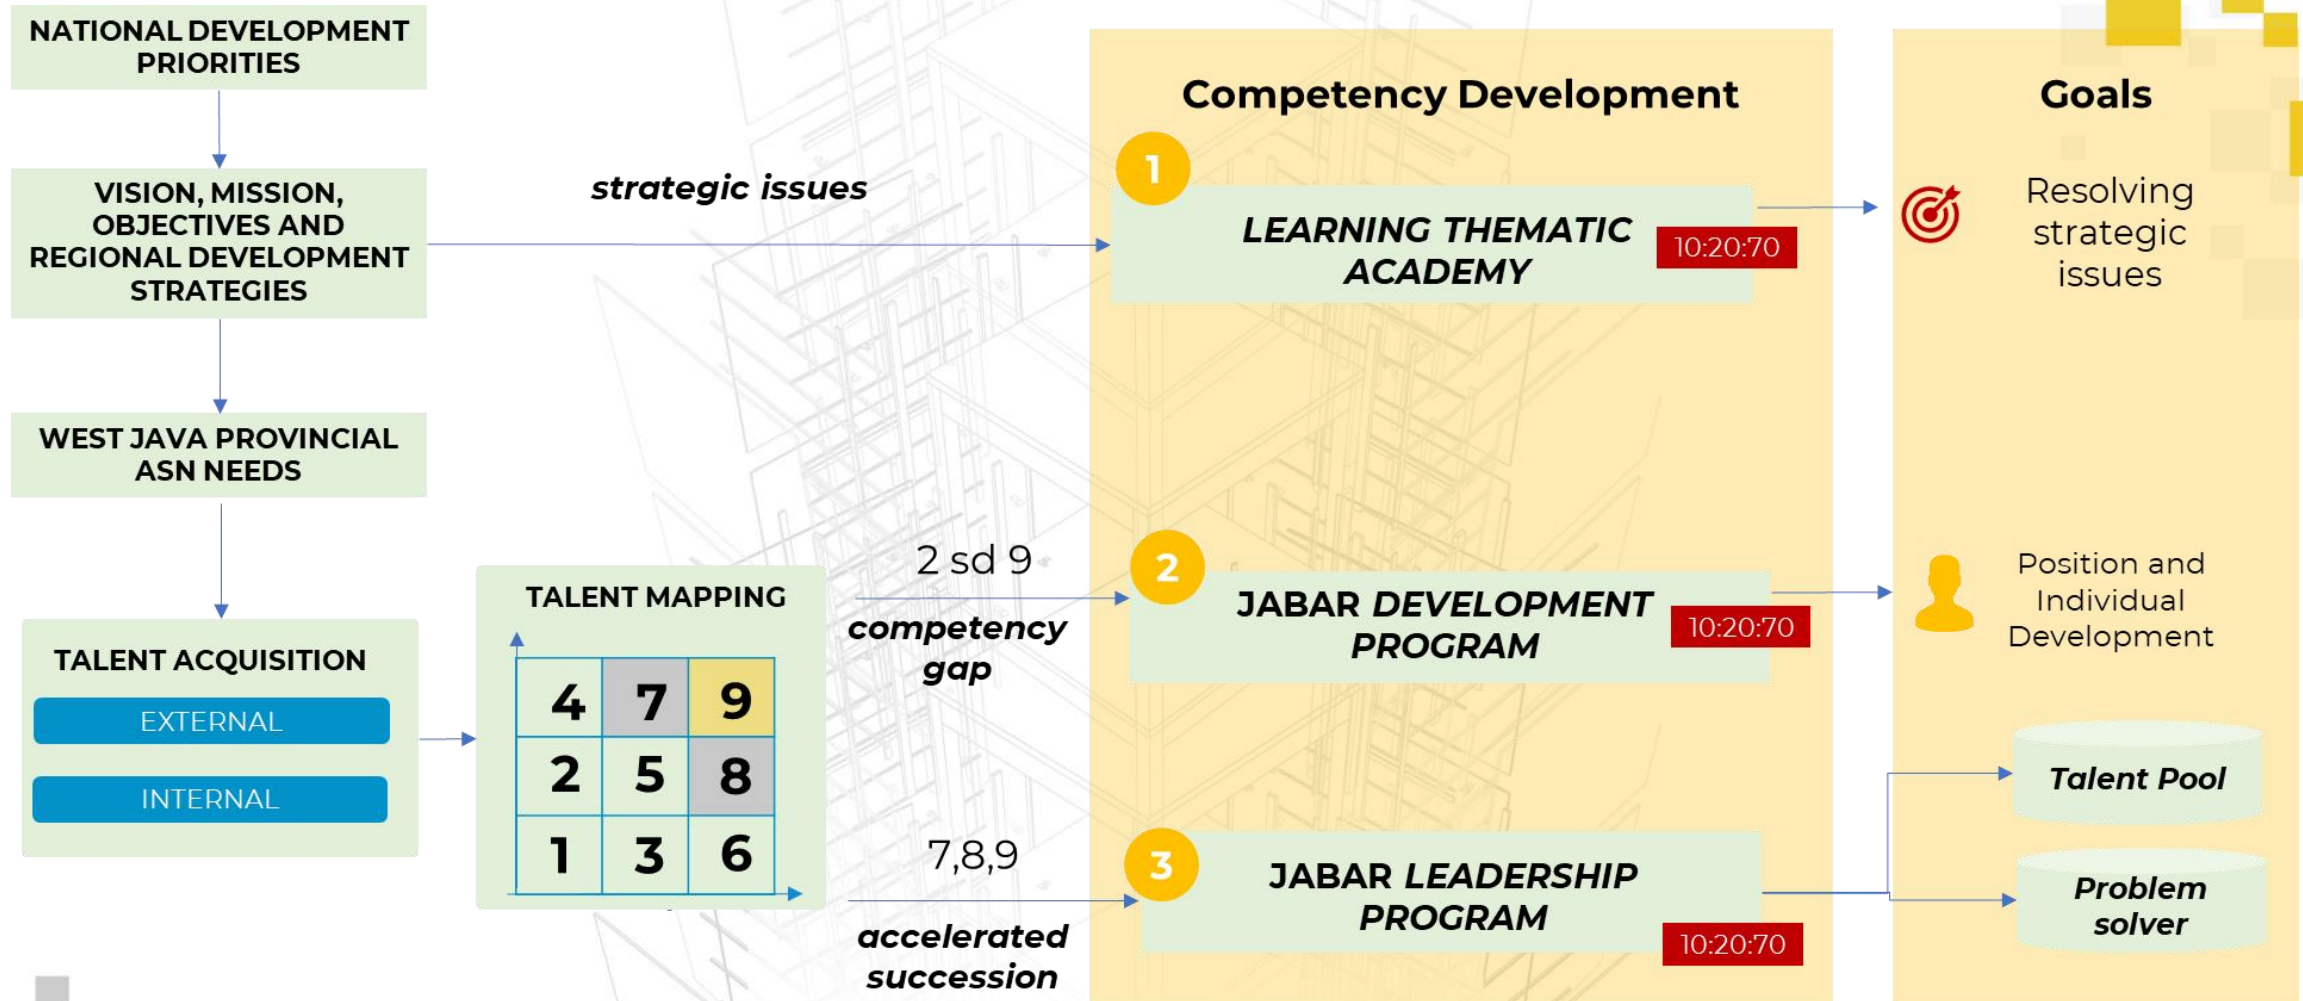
NATIONAL DEVELOPMENT PRIORITIES

VISION, MISSION, OBJECTIVES AND REGIONAL DEVELOPMENT STRATEGIES

WEST JAVA PROVINCIAL ASN NEEDS

TALENT ACQUISITION

EXTERNAL

INTERNAL

TALENT MAPPING

| 4 | 7 | 9 |
|---|---|---|
| 2 | 5 | 8 |
| 1 | 3 | 6 |

strategic issues

2 sd 9

competency gap

7,8,9

accelerated succession

Competency Development

1

LEARNING THEMATIC ACADEMY

10:20:70

2

JABAR DEVELOPMENT PROGRAM

10:20:70

3

JABAR LEADERSHIP PROGRAM

10:20:70

Goals

Resolving strategic issues

Position and Individual Development

Talent Pool

Problem solver